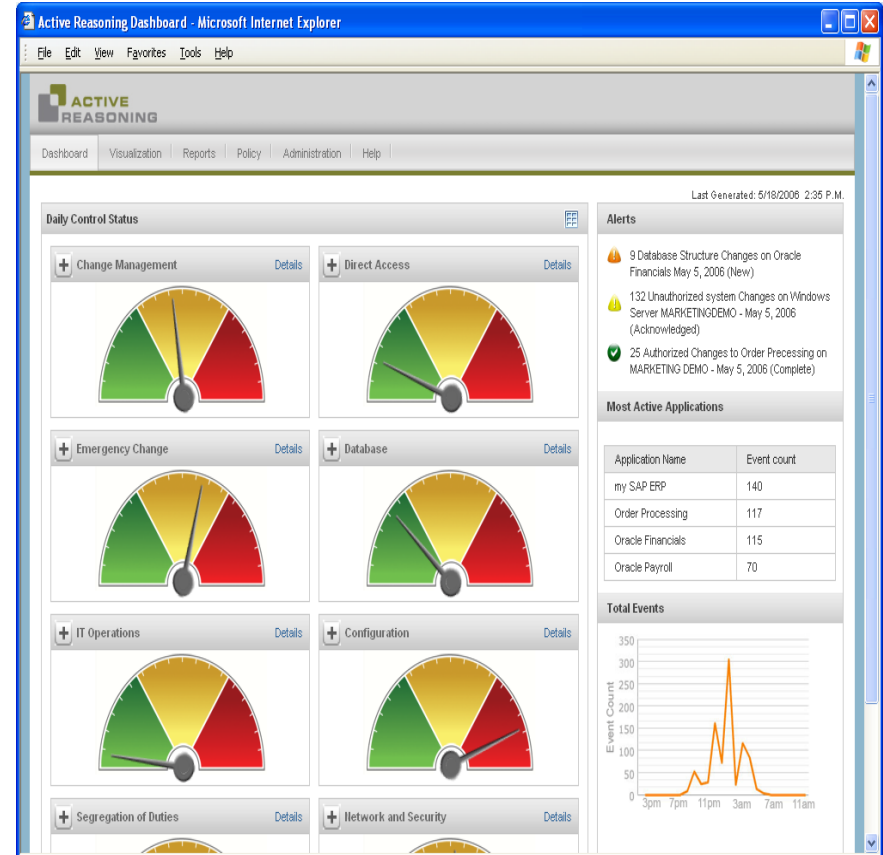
Active Reasoning Dashboard - Microsoft Internet Explorer

File Edit View Favorites Tools Help

ACTIVE REASONING

Dashboard | Visualization | Reports | Policy | Administration | Help

Last Generated: 5/18/2006 2:35 P.M.

Daily Control Status

+ Change Management Details

+ Direct Access Details

+ Emergency Change Details

+ Database Details

+ IT Operations Details

+ Configuration Details

+ Segregation of Duties Details

+ Network and Security Details

Alerts

9 Database Structure Changes on Oracle Financials May 5, 2006 (New)

132 Unauthorized system Changes on Windows Server MARKETINGDEMO - May 5, 2006 (Acknowledged)

25 Authorized Changes to Order Precessing on MARKETING DEMO - May 5, 2006 (Complete)

Most Active Applications

| Application Name | Event count |
|---|---|
| my SAP ERP | 140 |
| Order Processing | 117 |
| Oracle Financials | 115 |
| Oracle Payroll | 70 |

Total Events

Event Count

350
300
250
200
150
100
50
0

3pm 7pm 11pm 3am 7am 11am